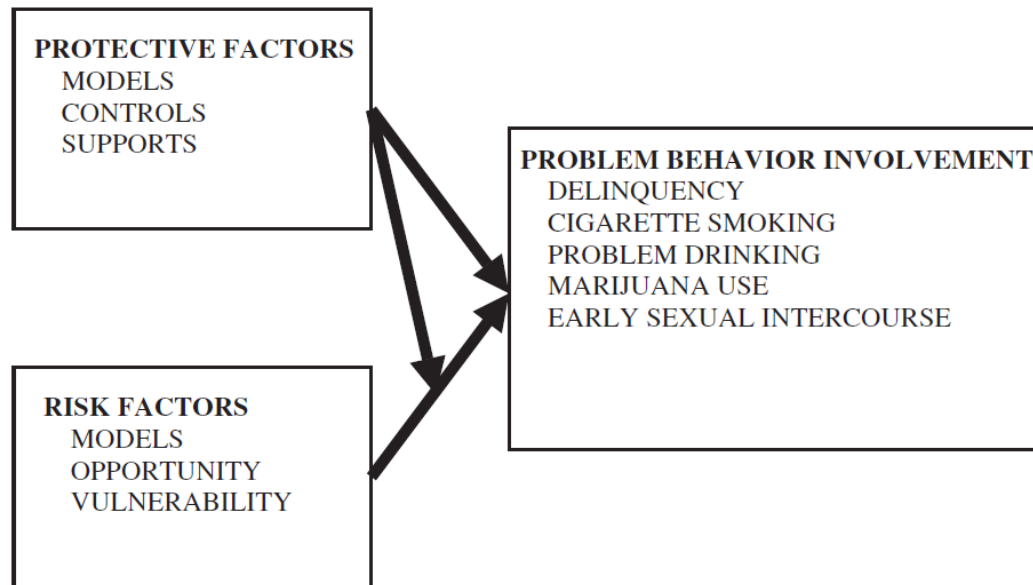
PROTECTIVE FACTORS
MODELS
CONTROLS
SUPPORTS

PROBLEM BEHAVIOR INVOLVEMENT
DELINQUENCY
CIGARETTE SMOKING
PROBLEM DRINKING
MARIJUANA USE
EARLY SEXUAL INTERCOURSE

RISK FACTORS
MODELS
OPPORTUNITY
VULNERABILITY